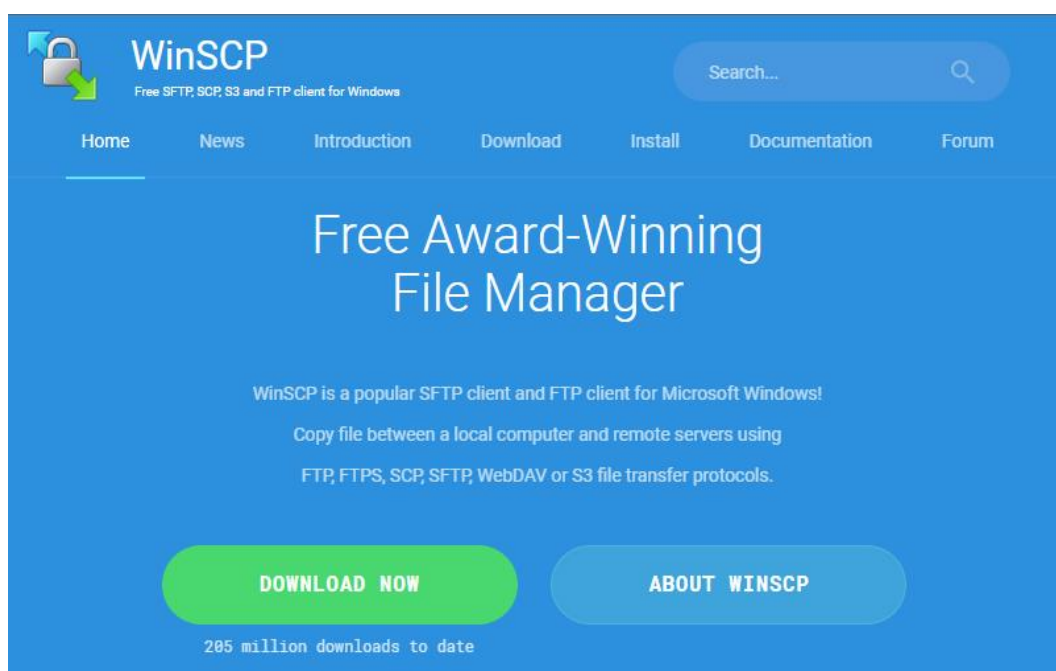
WinSCP
Free SFTP, SCP, S3 and FTP client for Windows

Search...

Home News Introduction Download Install Documentation Forum

Free Award-Winning File Manager

WinSCP is a popular SFTP client and FTP client for Microsoft Windows!

Copy file between a local computer and remote servers using

FTP, FTPS, SCP, SFTP, WebDAV or S3 file transfer protocols.

DOWNLOAD NOW

ABOUT WINSCP

205 million downloads to date